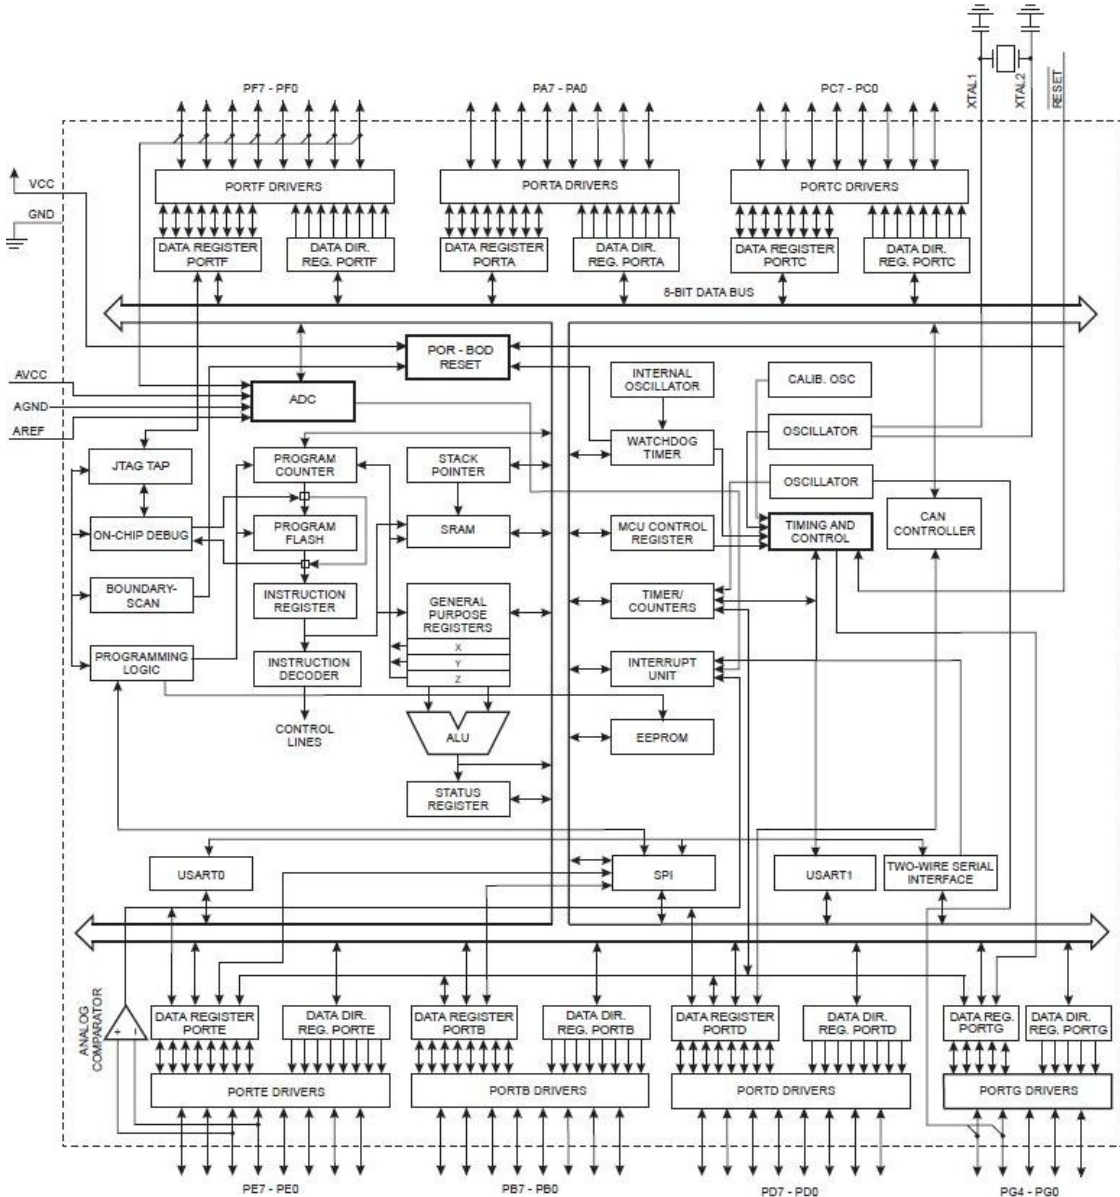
XTAL1
XTAL2
RESET

PF7 - PF0
PA7 - PA0
PC7 - PC0

VCC
GND

PORTF DRIVERS
PORTA DRIVERS
PORTC DRIVERS

DATA REGISTER PORTF
DATA DIR. REG. PORTF
DATA REGISTER PORTA
DATA DIR. REG. PORTA
DATA REGISTER PORTC
DATA DIR. REG. PORTC

8-BIT DATA BUS

POR - BOD RESET

AVCC
AGND
AREF

ADC

INTERNAL OSCILLATOR
CALIB. OSC

WATCHDOG TIMER
OSCILLATOR

JTAG TAP
PROGRAM COUNTER
STACK POINTER

OSCILLATOR

ON-CHIP DEBUG
PROGRAM FLASH
SRAM
MCU CONTROL REGISTER
TIMING AND CONTROL
CAN CONTROLLER

BOUNDARY-SCAN
INSTRUCTION REGISTER
GENERAL PURPOSE REGISTERS
TIMER/ COUNTERS

X
Y
Z

PROGRAMMING LOGIC
INSTRUCTION DECODER
INTERRUPT UNIT

CONTROL LINES
ALU
EEPROM

STATUS REGISTER

USART0
SPI
USART1
TWO-WIRE SERIAL INTERFACE

ANALOG COMPARATOR
+
-

DATA REGISTER PORTE
DATA DIR. REG. PORTE
DATA REGISTER PORTB
DATA DIR. REG. PORTB
DATA REGISTER PORTD
DATA DIR. REG. PORTD
DATA REG. PORTG
DATA DIR. REG. PORTG

PORTE DRIVERS
PORTB DRIVERS
PORTD DRIVERS
PORTG DRIVERS

PE7 - PE0
PB7 - PB0
PD7 - PD0
PG4 - PG0